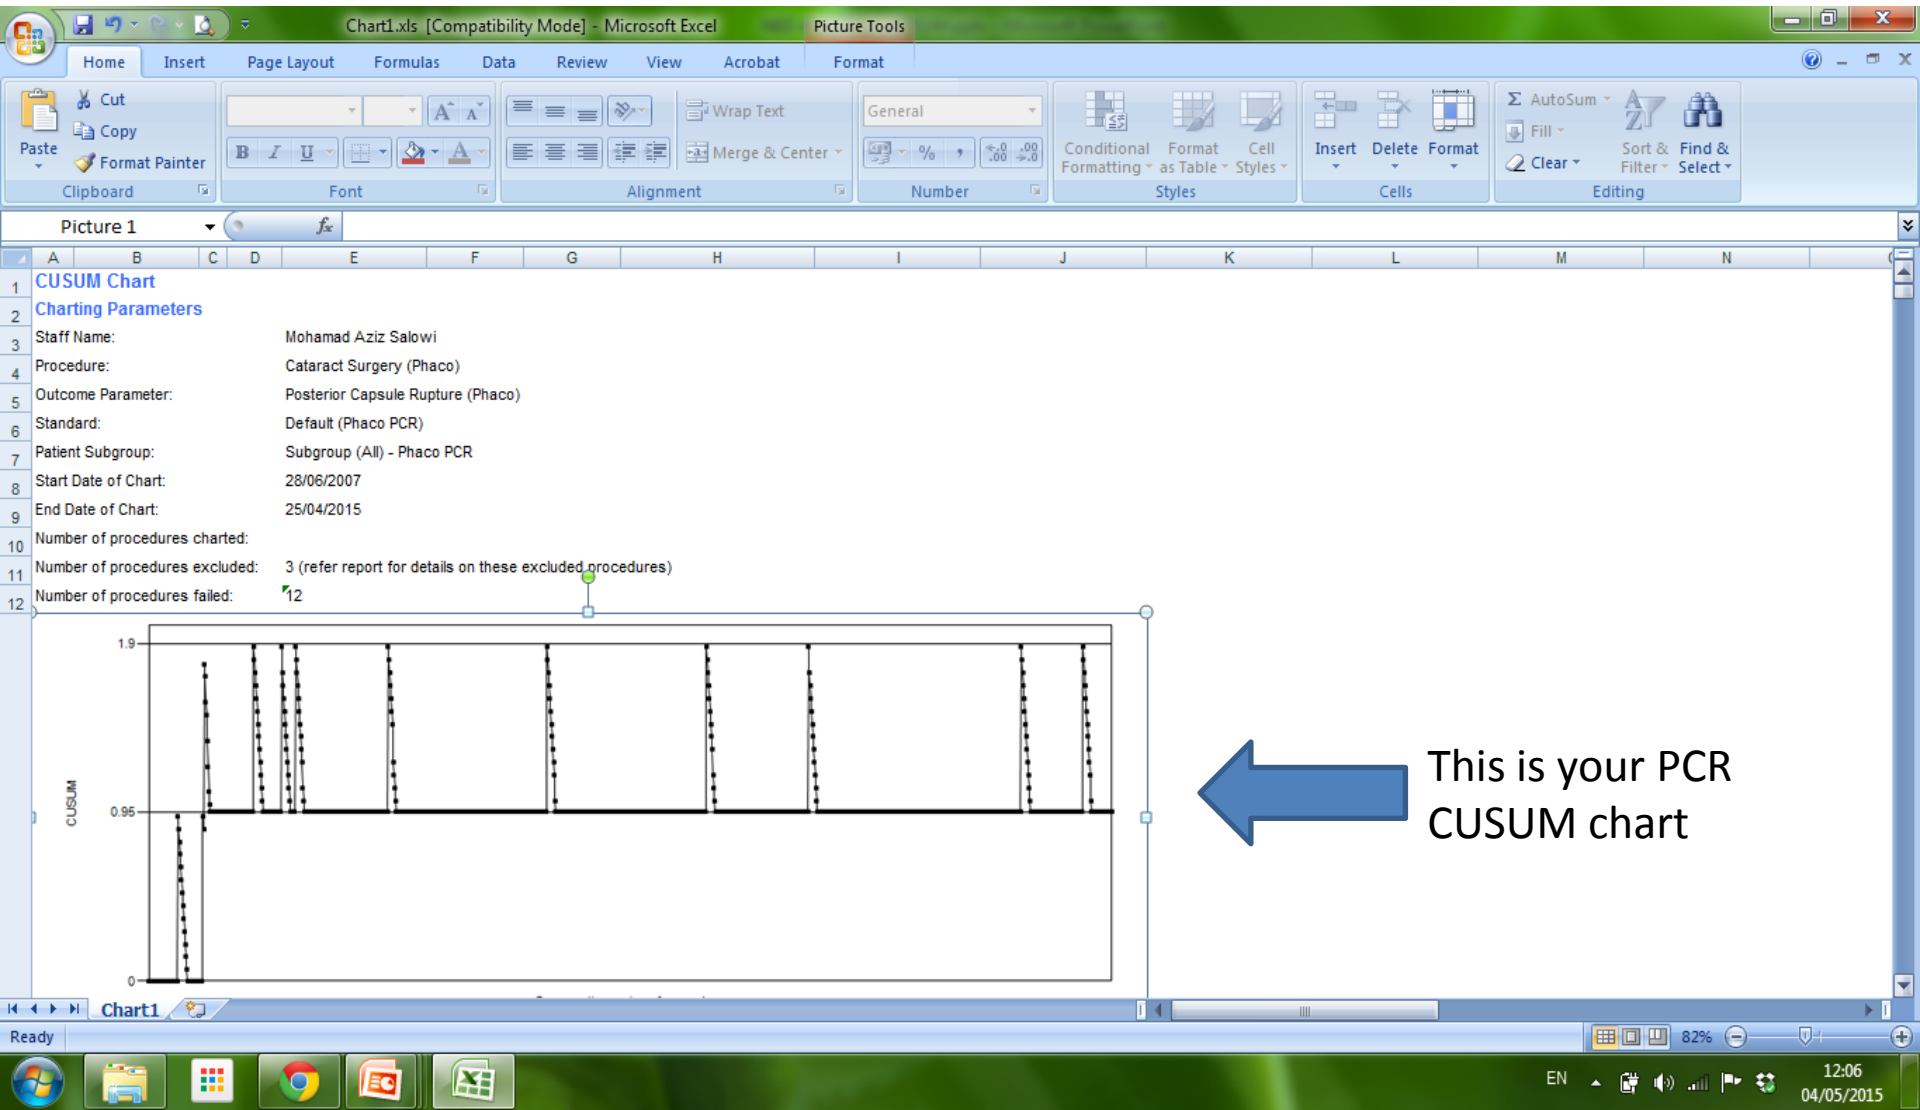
Chart1.xls [Compatibility Mode] - Microsoft Excel
Picture Tools

Home Insert Page Layout Formulas Data Review View Acrobat Format

Paste
Cut
Copy
Format Painter
Clipboard
Font
Wrap Text
Merge & Center
Alignment
General
Number
Conditional Formatting
Format as Table
Cell Styles
Styles
Insert
Delete
Format
Cells
AutoSum
Fill
Clear
Sort & Filter
Find & Select
Editing

Picture 1
$f_x$

A B C D E F G H I J K L M N

1 CUSUM Chart
2 Charting Parameters
3 Staff Name: Mohamad Aziz Salowi
4 Procedure: Cataract Surgery (Phaco)
5 Outcome Parameter: Posterior Capsule Rupture (Phaco)
6 Standard: Default (Phaco PCR)
7 Patient Subgroup: Subgroup (All) - Phaco PCR
8 Start Date of Chart: 28/06/2007
9 End Date of Chart: 25/04/2015
10 Number of procedures charted:
11 Number of procedures excluded: 3 (refer report for details on these excluded procedures)
12 Number of procedures failed: 12

1.9
0.95
0
CUSUM

This is your PCR CUSUM chart

Chart1

Ready
82%

EN
12:06
04/05/2015